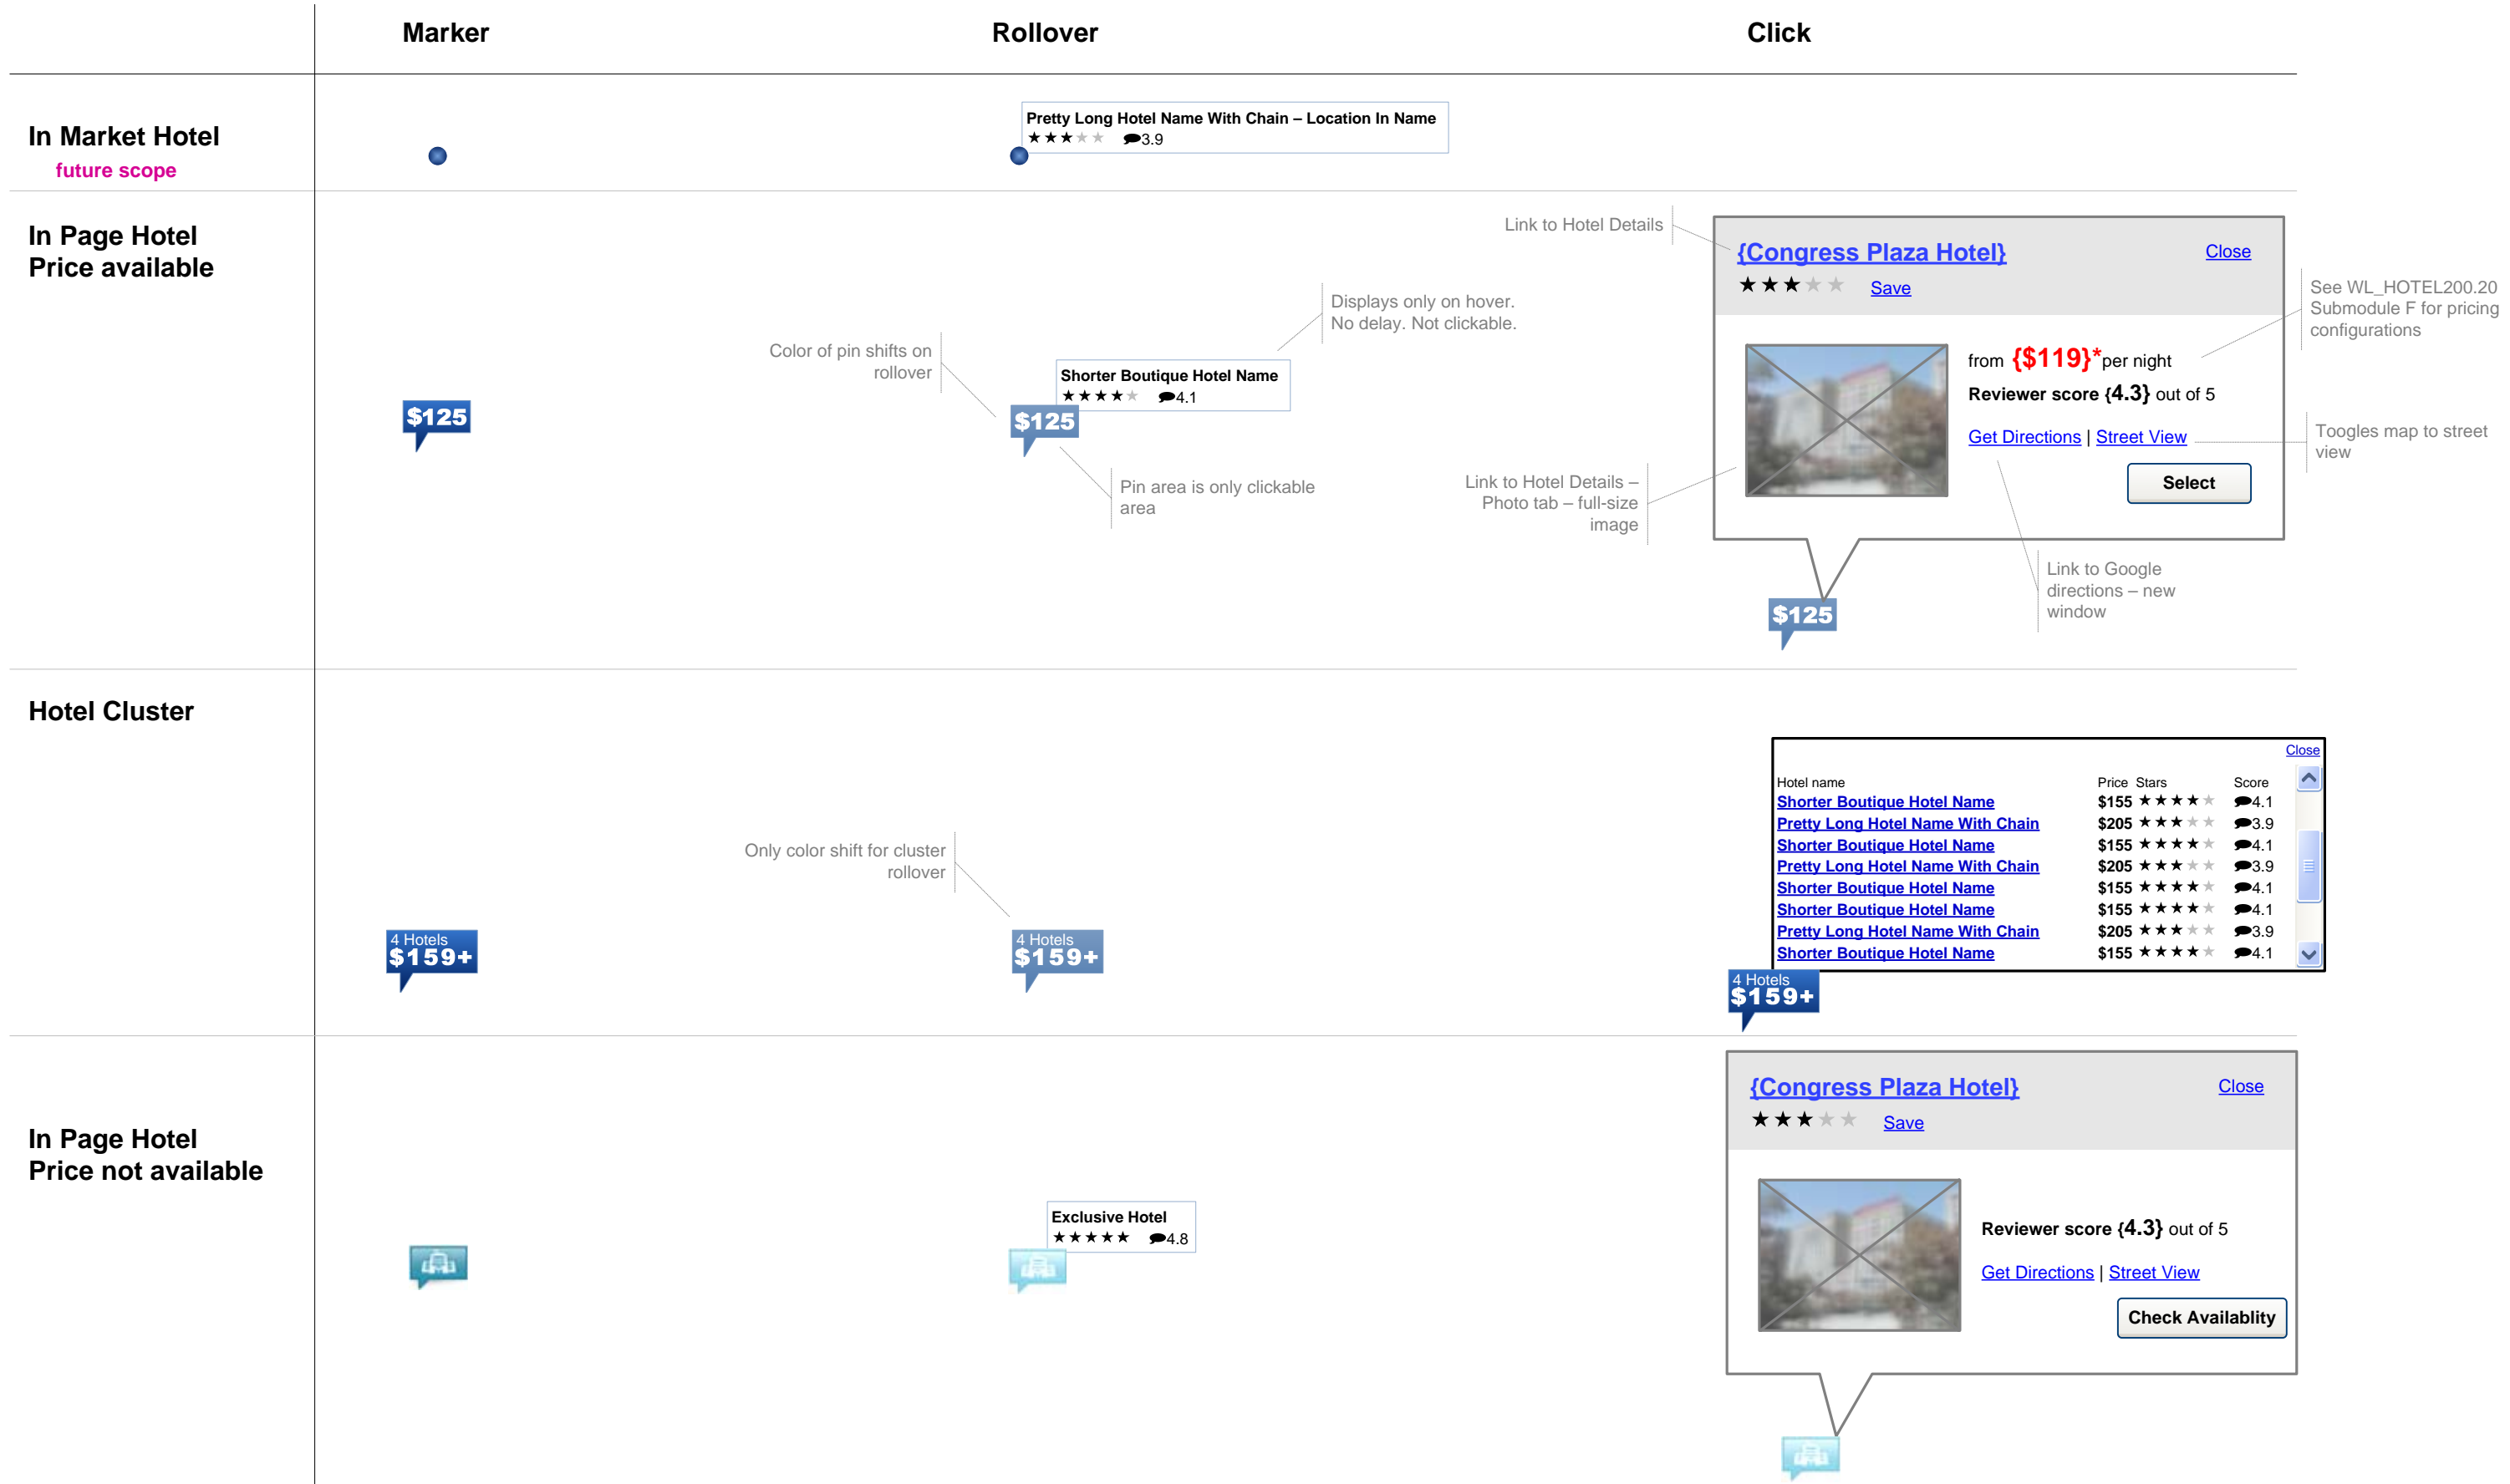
Marker

Rollover

Click

In Market Hotel
future scope

Pretty Long Hotel Name With Chain – Location In Name
★★★★★ 3.9

In Page Hotel
Price available

$125

Color of pin shifts on rollover

Shorter Boutique Hotel Name
★★★★★ 4.1

$125

Displays only on hover. No delay. Not clickable.

Pin area is only clickable area

Link to Hotel Details

{Congress Plaza Hotel}

Close

★★★★★ Save

See WL_HOTEL200.20 Submodule F for pricing configurations

from {$119}*per night

Reviewer score {4.3} out of 5

Get Directions | Street View

Toogles map to street view

Select

Link to Hotel Details – Photo tab – full-size image

Link to Google directions – new window

$125

Hotel Cluster

Only color shift for cluster rollover

4 Hotels
$159+

4 Hotels
$159+

Close

| Hotel name | Price | Stars | Score |
|---|---|---|---|
| Shorter Boutique Hotel Name | $155 | ★★★★★ | 4.1 |
| Pretty Long Hotel Name With Chain | $205 | ★★★★★ | 3.9 |
| Shorter Boutique Hotel Name | $155 | ★★★★★ | 4.1 |
| Pretty Long Hotel Name With Chain | $205 | ★★★★★ | 3.9 |
| Shorter Boutique Hotel Name | $155 | ★★★★★ | 4.1 |
| Shorter Boutique Hotel Name | $155 | ★★★★★ | 4.1 |
| Pretty Long Hotel Name With Chain | $205 | ★★★★★ | 3.9 |
| Shorter Boutique Hotel Name | $155 | ★★★★★ | 4.1 |

4 Hotels
$159+

In Page Hotel
Price not available

Exclusive Hotel
★★★★★ 4.8

{Congress Plaza Hotel}

Close

★★★★★ Save

Reviewer score {4.3} out of 5

Get Directions | Street View

Check Availablity